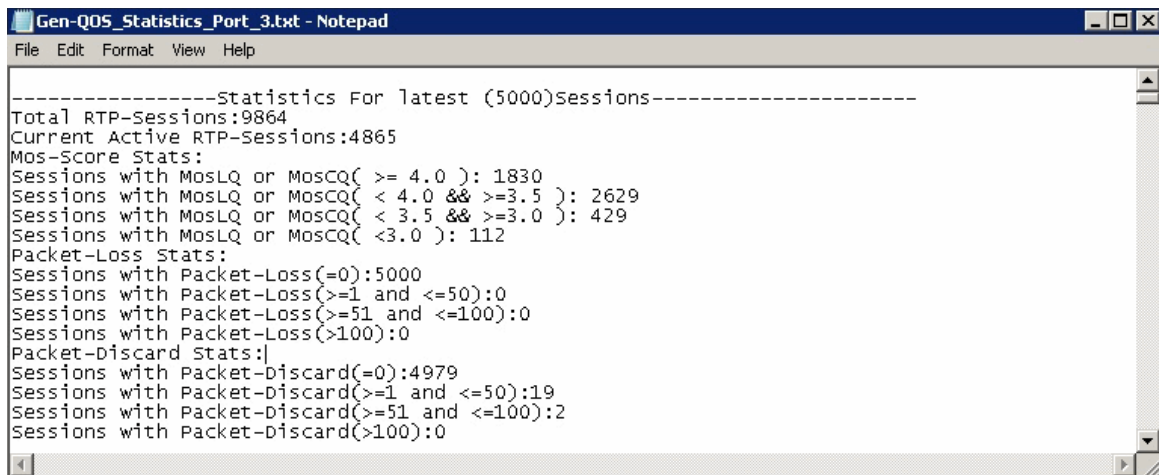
Gen-QOS_Statistics_Port_3.txt - Notepad

File Edit Format View Help

-----------------Statistics For latest (5000)Sessions----------------------
Total RTP-Sessions:9864
Current Active RTP-Sessions:4865
Mos-Score Stats:
Sessions with MosLQ or MosCQ( >= 4.0 ): 1830
Sessions with MosLQ or MosCQ( < 4.0 && >=3.5 ): 2629
Sessions with MosLQ or MosCQ( < 3.5 && >=3.0 ): 429
Sessions with MosLQ or MosCQ( <3.0 ): 112
Packet-Loss Stats:
Sessions with Packet-Loss(=0):5000
Sessions with Packet-Loss(>=1 and <=50):0
Sessions with Packet-Loss(>=51 and <=100):0
Sessions with Packet-Loss(>100):0
Packet-Discard Stats:
Sessions with Packet-Discard(=0):4979
Sessions with Packet-Discard(>=1 and <=50):19
Sessions with Packet-Discard(>=51 and <=100):2
Sessions with Packet-Discard(>100):0